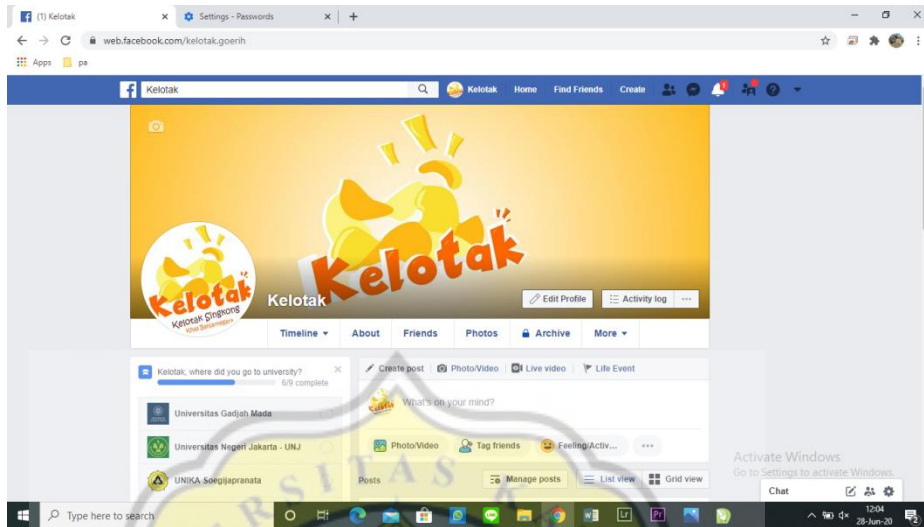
(1) Kelotak
Settings - Passwords
web.facebook.com/kelotak.goerih
Apps pa
Kelotak
Kelotak Home Find Friends Create
Kelotak
Kelotak
Kelotak Singkong
Kelotak
Edit Profile
Activity log
...
Timeline ▾ About Friends Photos Archive More ▾
Kelotak, where did you go to university?
6/9 complete
Universitas Gadjah Mada
Universitas Negeri Jakarta - UNJ
UNIKA Soegijapranata
Create post Photo/Video Live video Life Event
What's on your mind?
Photo/Video Tag friends Feeling/Activ... ...
Posts Manage posts List view Grid view
Activate Windows
Go to Settings to activate Windows.
Chat
Type here to search
12:04
28-Jun-20